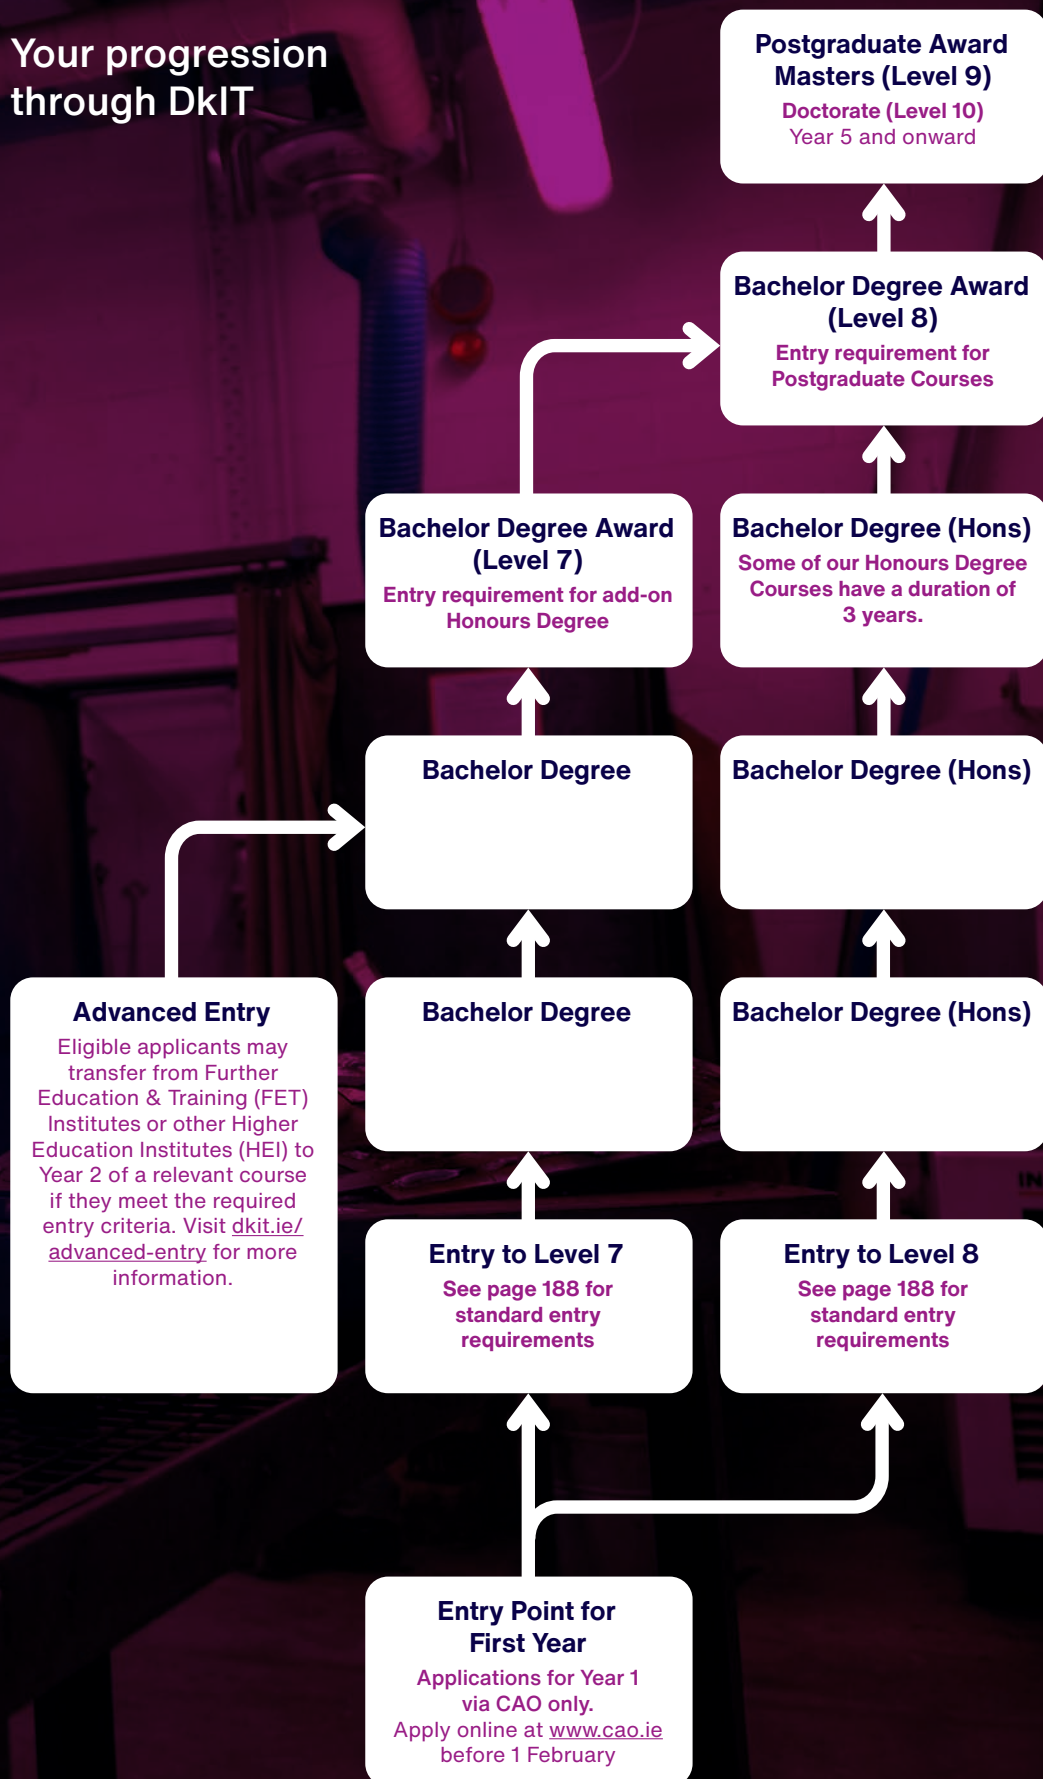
Your progression through DkIT

Postgraduate Award
Masters (Level 9)
Doctorate (Level 10)
Year 5 and onward

Bachelor Degree Award (Level 8)
Entry requirement for Postgraduate Courses

Bachelor Degree Award (Level 7)
Entry requirement for add-on Honours Degree

Bachelor Degree (Hons)
Some of our Honours Degree Courses have a duration of 3 years.

Bachelor Degree

Bachelor Degree (Hons)

Advanced Entry
Eligible applicants may transfer from Further Education & Training (FET) Institutes or other Higher Education Institutes (HEI) to Year 2 of a relevant course if they meet the required entry criteria. Visit dkit.ie/advanced-entry for more information.

Bachelor Degree

Bachelor Degree (Hons)

Entry to Level 7
See page 188 for standard entry requirements

Entry to Level 8
See page 188 for standard entry requirements

Entry Point for First Year
Applications for Year 1 via CAO only.
Apply online at www.cao.ie before 1 February